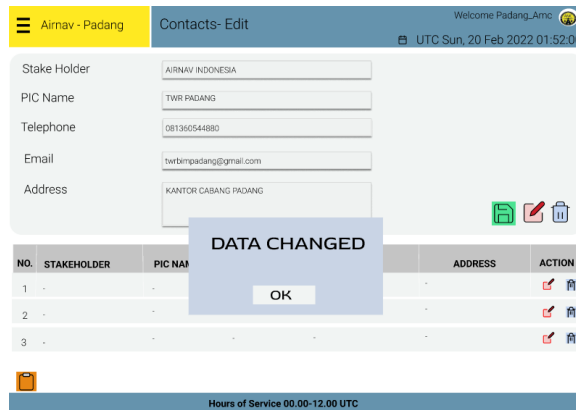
Airnav - Padang

Contacts- Edit

Welcome Padang_Amc

UTC Sun, 20 Feb 2022 01:52:0

Stake Holder AIRNAV INDONESIA

PIC Name TWR PADANG

Telephone 081360544880

Email twrbimpadang@gmail.com

Address KANTOR CABANG PADANG

DATA CHANGED

OK

| NO. | STAKEHOLDER | PIC NAM | | | ADDRESS | ACTION |
|---|---|---|---|---|---|---|
| 1 | - | - | | | - | |
| 2 | - | - | | | - | |
| 3 | - | - | - | - | - | |

Hours of Service 00.00-12.00 UTC